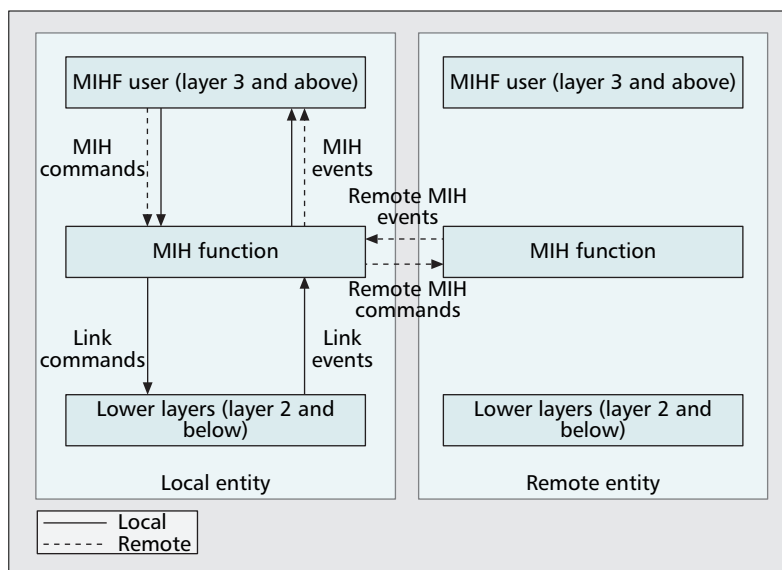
MIHF user (layer 3 and above)

MIH commands

MIH events

Remote MIH events

MIH function

Remote MIH commands

Link commands

Link events

Lower layers (layer 2 and below)

Local entity

MIHF user (layer 3 and above)

MIH function

Lower layers (layer 2 and below)

Remote entity

Local

Remote